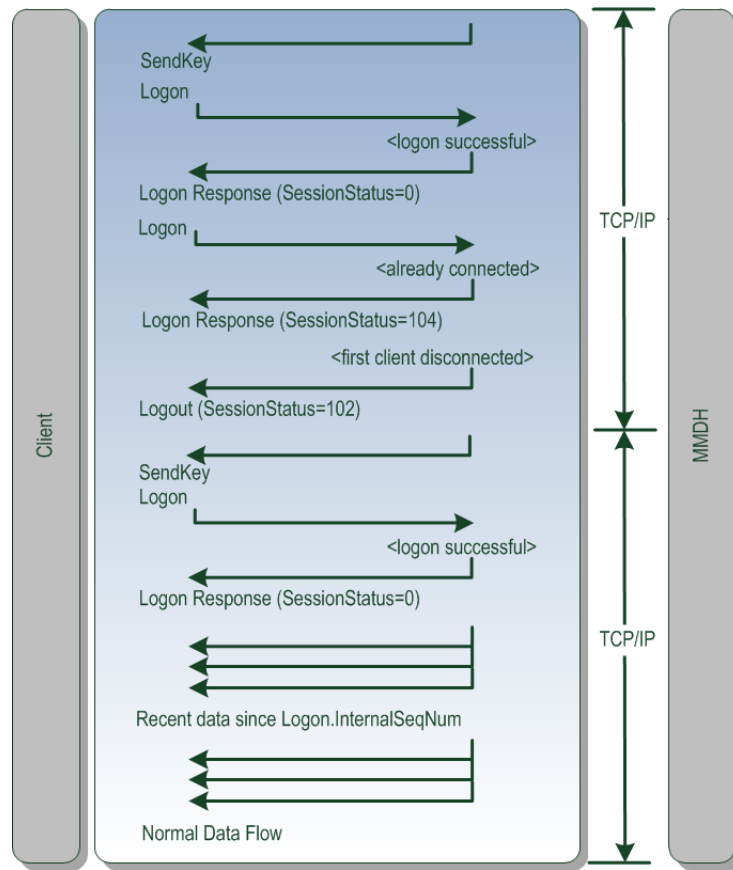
Client

SendKey

Logon

<logon successful>

Logon Response (SessionStatus=0)

Logon

<already connected>

Logon Response (SessionStatus=104)

<first client disconnected>

Logout (SessionStatus=102)

SendKey

Logon

<logon successful>

Logon Response (SessionStatus=0)

Recent data since Logon.InternalSeqNum

Normal Data Flow

TCP/IP

TCP/IP

MMDH